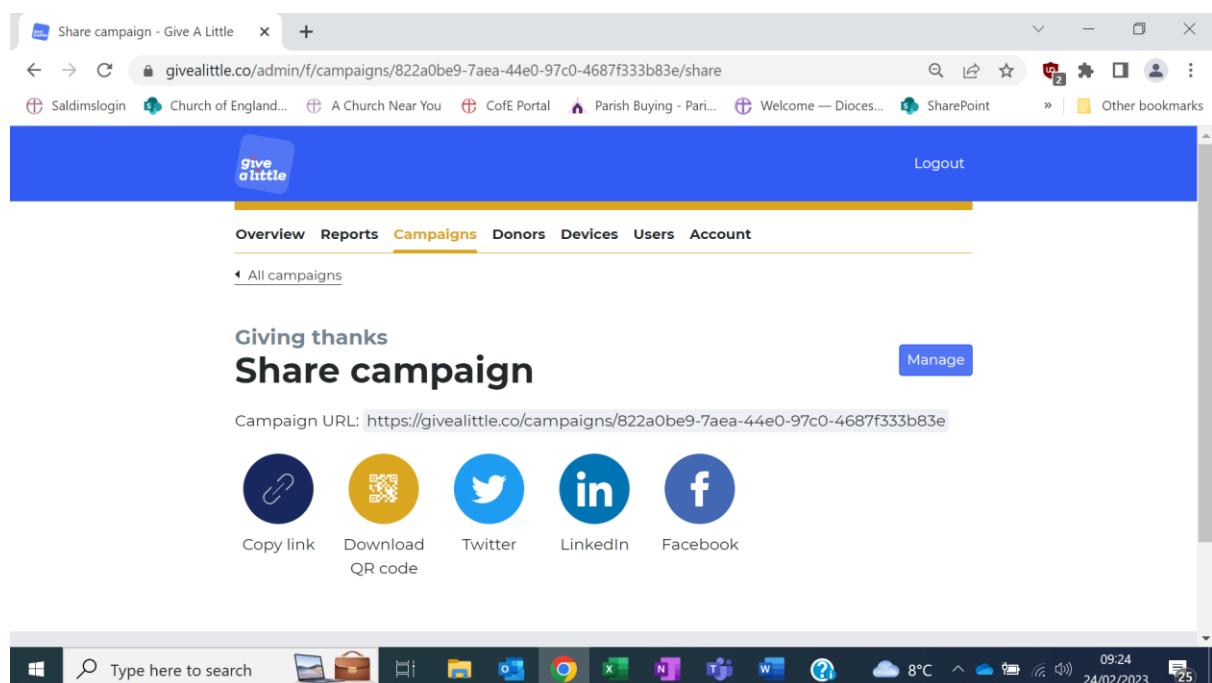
Share campaign - Give A Little ×

givealittle.co/admin/f/campaigns/822a0be9-7aea-44e0-97c0-4687f333b83e/share

Saldimslogin Church of England... A Church Near You CofE Portal Parish Buying - Pari... Welcome — Dioces... SharePoint » Other bookmarks

give a little

Logout

Overview Reports Campaigns Donors Devices Users Account

All campaigns

Giving thanks
Share campaign

Manage

Campaign URL: https://givealittle.co/campaigns/822a0be9-7aea-44e0-97c0-4687f333b83e

Copy link
Download QR code
Twitter
LinkedIn
Facebook

Type here to search

8°C

09:24
24/02/2023

25